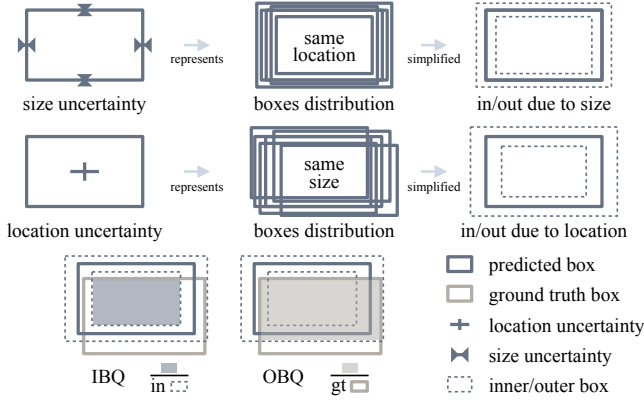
represents

same location

simplified

size uncertainty

boxes distribution

in/out due to size

represents

same size

simplified

location uncertainty

boxes distribution

in/out due to location

IBQ $\frac{\quad}{\text{in}}$

OBQ $\frac{\quad}{\text{gt}}$

predicted box

ground truth box

location uncertainty

size uncertainty

inner/outer box